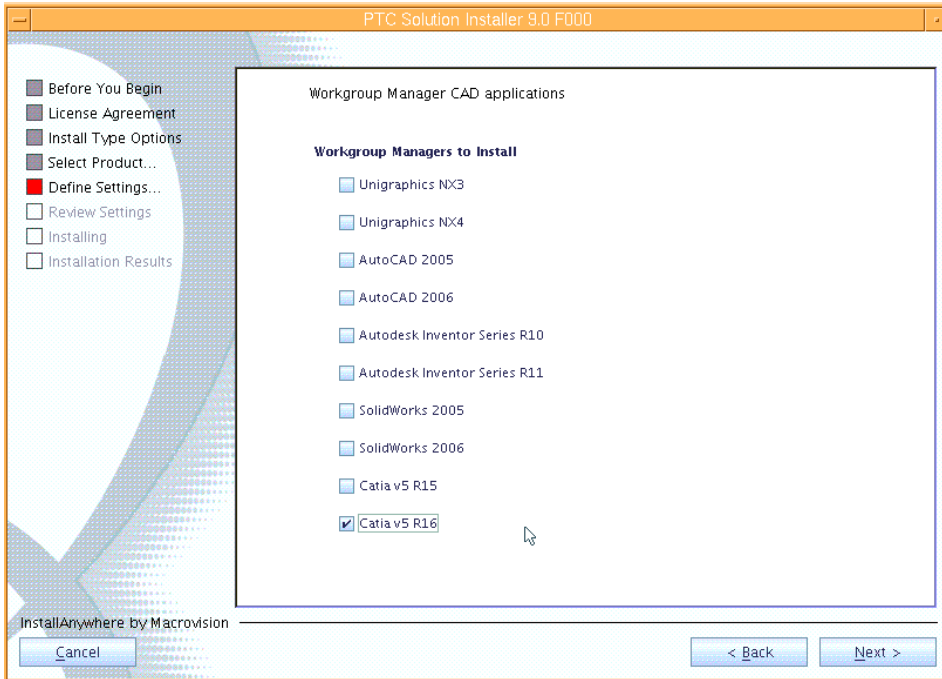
PTC Solution Installer 9.0 F000

Before You Begin
License Agreement
Install Type Options
Select Product...
Define Settings...
Review Settings
Installing
Installation Results

Workgroup Manager CAD applications

Workgroup Managers to Install

Unigraphics NX3
Unigraphics NX4
AutoCAD 2005
AutoCAD 2006
Autodesk Inventor Series R10
Autodesk Inventor Series R11
SolidWorks 2005
SolidWorks 2006
Catia v5 R15
Catia v5 R16

InstallAnywhere by Macrovision

Cancel
< Back
Next >